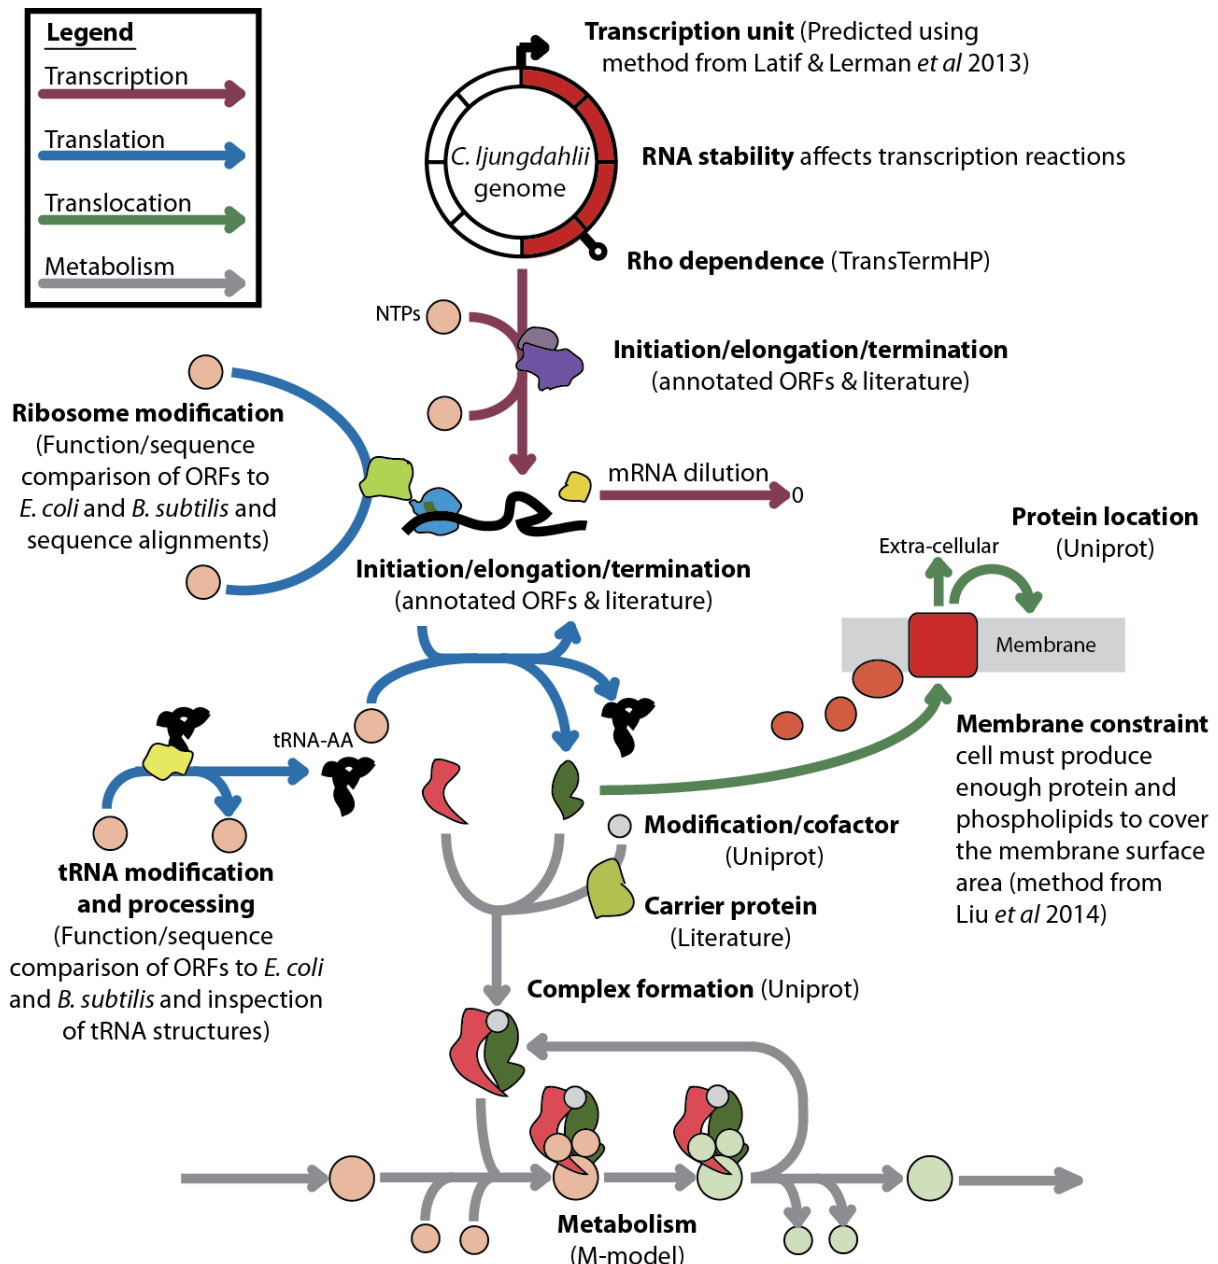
Legend
Transcription
Translation
Translocation
Metabolism

Transcription unit (Predicted using method from Latif & Lerman et al 2013)

C. ljungdahlii genome

RNA stability affects transcription reactions

Rho dependence (TransTermHP)

NTPs

Initiation/elongation/termination (annotated ORFs & literature)

Ribosome modification (Function/sequence comparison of ORFs to E. coli and B. subtilis and sequence alignments)

mRNA dilution

0

Protein location (Uniprot)

Extra-cellular

Membrane

Initiation/elongation/termination (annotated ORFs & literature)

tRNA-AA

Membrane constraint cell must produce enough protein and phospholipids to cover the membrane surface area (method from Liu et al 2014)

Modification/cofactor (Uniprot)

tRNA modification and processing (Function/sequence comparison of ORFs to E. coli and B. subtilis and inspection of tRNA structures)

Carrier protein (Literature)

Complex formation (Uniprot)

Metabolism (M-model)